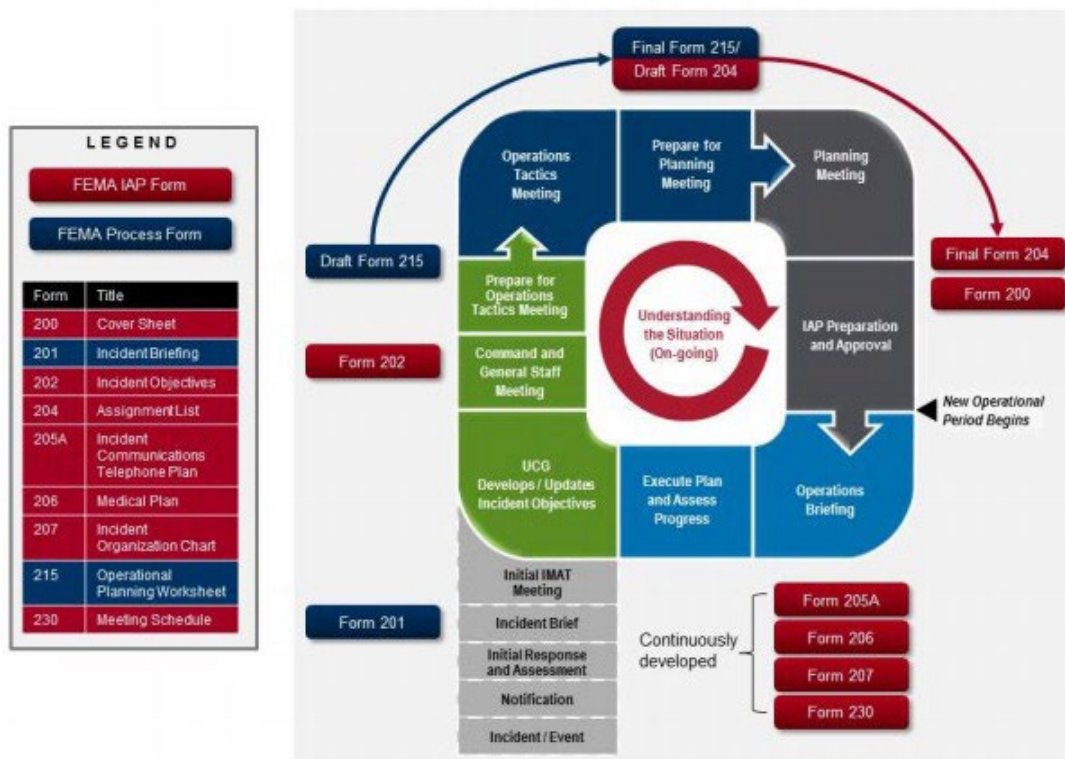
LEGEND

FEMA IAP Form

FEMA Process Form

| Form | Title |
|---|---|
| 200 | Cover Sheet |
| 201 | Incident Briefing |
| 202 | Incident Objectives |
| 204 | Assignment List |
| 205A | Incident Communications Telephone Plan |
| 206 | Medical Plan |
| 207 | Incident Organization Chart |
| 215 | Operational Planning Worksheet |
| 230 | Meeting Schedule |

Final Form 215/
Draft Form 204

Operations Tactics Meeting

Prepare for Planning Meeting

Planning Meeting

Draft Form 215

Final Form 204

Form 200

Prepare for Operations Tactics Meeting

Understanding the Situation (On-going)

IAP Preparation and Approval

Form 202

Command and General Staff Meeting

New Operational Period Begins

UCG Develops / Updates Incident Objectives

Execute Plan and Assess Progress

Operations Briefing

Initial IMAT Meeting

Form 201

Incident Brief

Initial Response and Assessment

Notification

Incident / Event

Continuously developed

Form 205A

Form 206

Form 207

Form 230